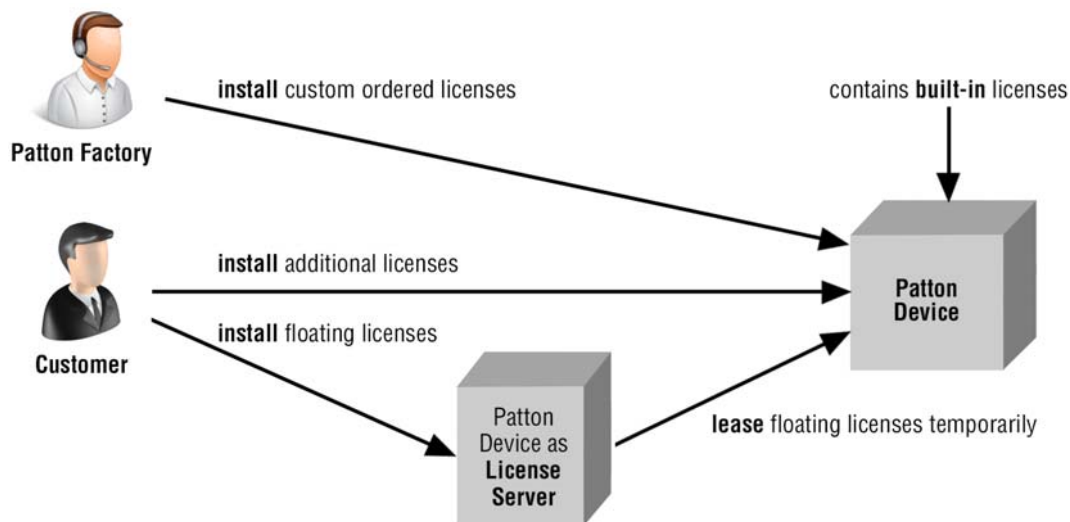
install custom ordered licenses

contains built-in licenses

Patton Factory

install additional licenses

Patton Device

install floating licenses

Customer

Patton Device as License Server

lease floating licenses temporarily